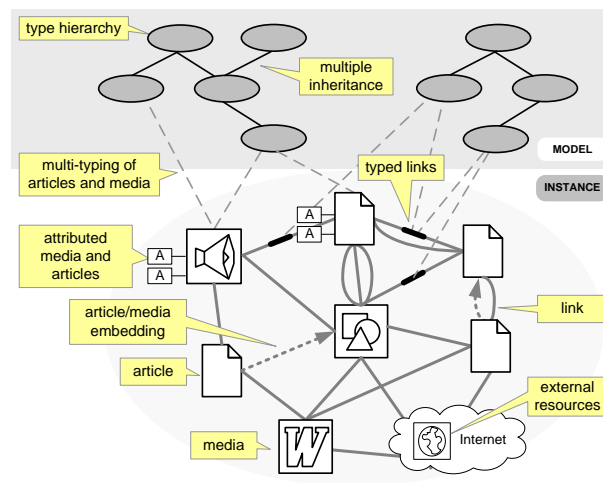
type hierarchy

multiple inheritance

MODEL

multi-typing of articles and media

typed links

INSTANCE

attributed media and articles

A

A

A

A

article/media embedding

link

article

external resources

media

W

Internet